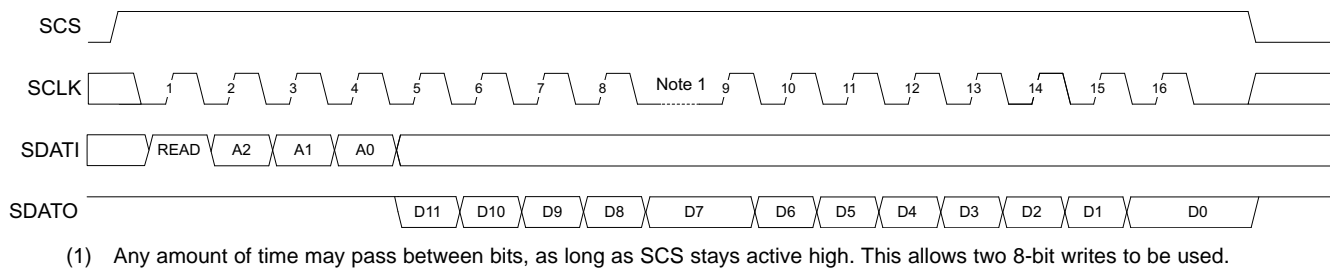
SCS

SCLK 1 2 3 4 5 6 7 8 Note 1 9 10 11 12 13 14 15 16

SDATI READ A2 A1 A0

SDATO D11 D10 D9 D8 D7 D6 D5 D4 D3 D2 D1 D0

(1) Any amount of time may pass between bits, as long as SCS stays active high. This allows two 8-bit writes to be used.